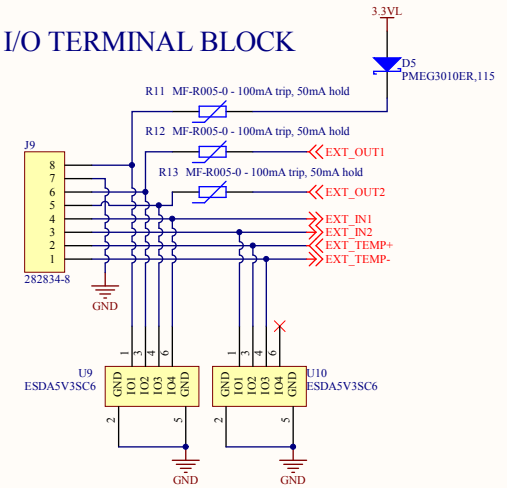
I/O TERMINAL BLOCK

3.3VL

D5
PMEG3010ER,115

R11 MF-R005-0 - 100mA trip, 50mA hold

R12 MF-R005-0 - 100mA trip, 50mA hold

R13 MF-R005-0 - 100mA trip, 50mA hold

J9

8
7
6
5
4
3
2
1

282834-8

GND

EXT_OUT1
EXT_OUT2
EXT_IN1
EXT_IN2
EXT_TEMP+
EXT_TEMP-

1 3 4 6

GND IO1 IO2 IO3 IO4 GND

U9
ESDA5V3SC6

2 5

GND

1 3 4 6

GND IO1 IO2 IO3 IO4 GND

U10
ESDA5V3SC6

2 5

GND